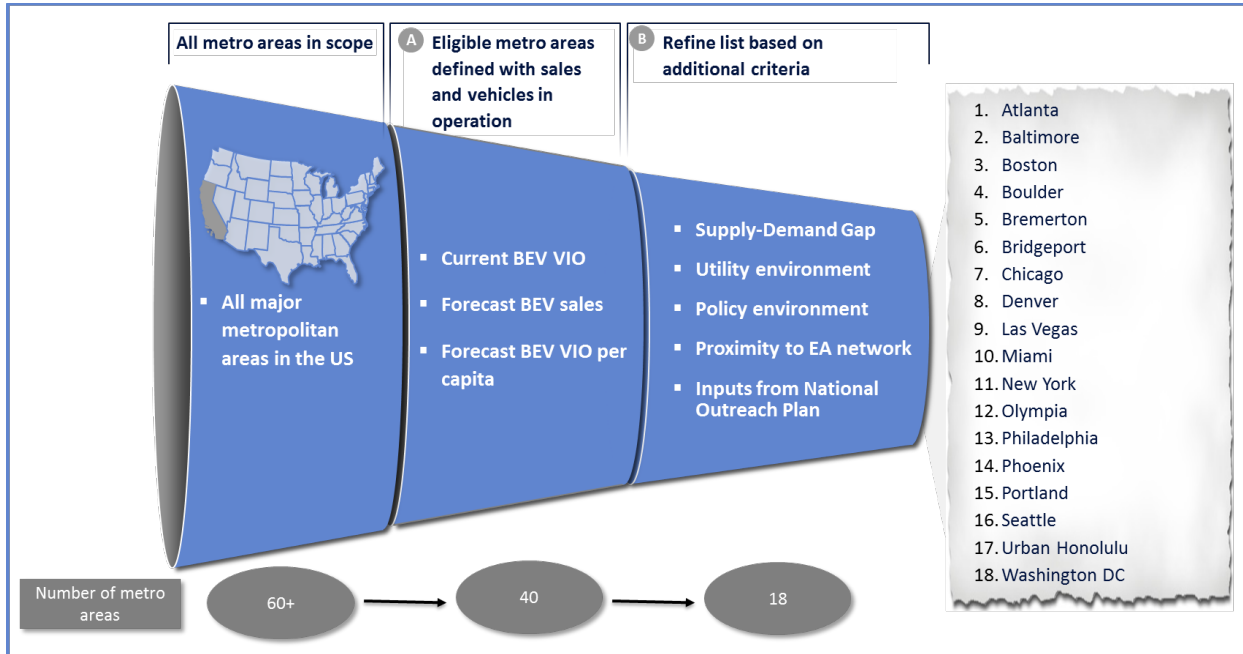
All metro areas in scope

A Eligible metro areas defined with sales and vehicles in operation

B Refine list based on additional criteria

- All major metropolitan areas in the US

- Current BEV VIO
- Forecast BEV sales
- Forecast BEV VIO per capita

- Supply-Demand Gap
- Utility environment
- Policy environment
- Proximity to EA network
- Inputs from National Outreach Plan

1. Atlanta
2. Baltimore
3. Boston
4. Boulder
5. Bremerton
6. Bridgeport
7. Chicago
8. Denver
9. Las Vegas
10. Miami
11. New York
12. Olympia
13. Philadelphia
14. Phoenix
15. Portland
16. Seattle
17. Urban Honolulu
18. Washington DC

Number of metro areas

60+

40

18